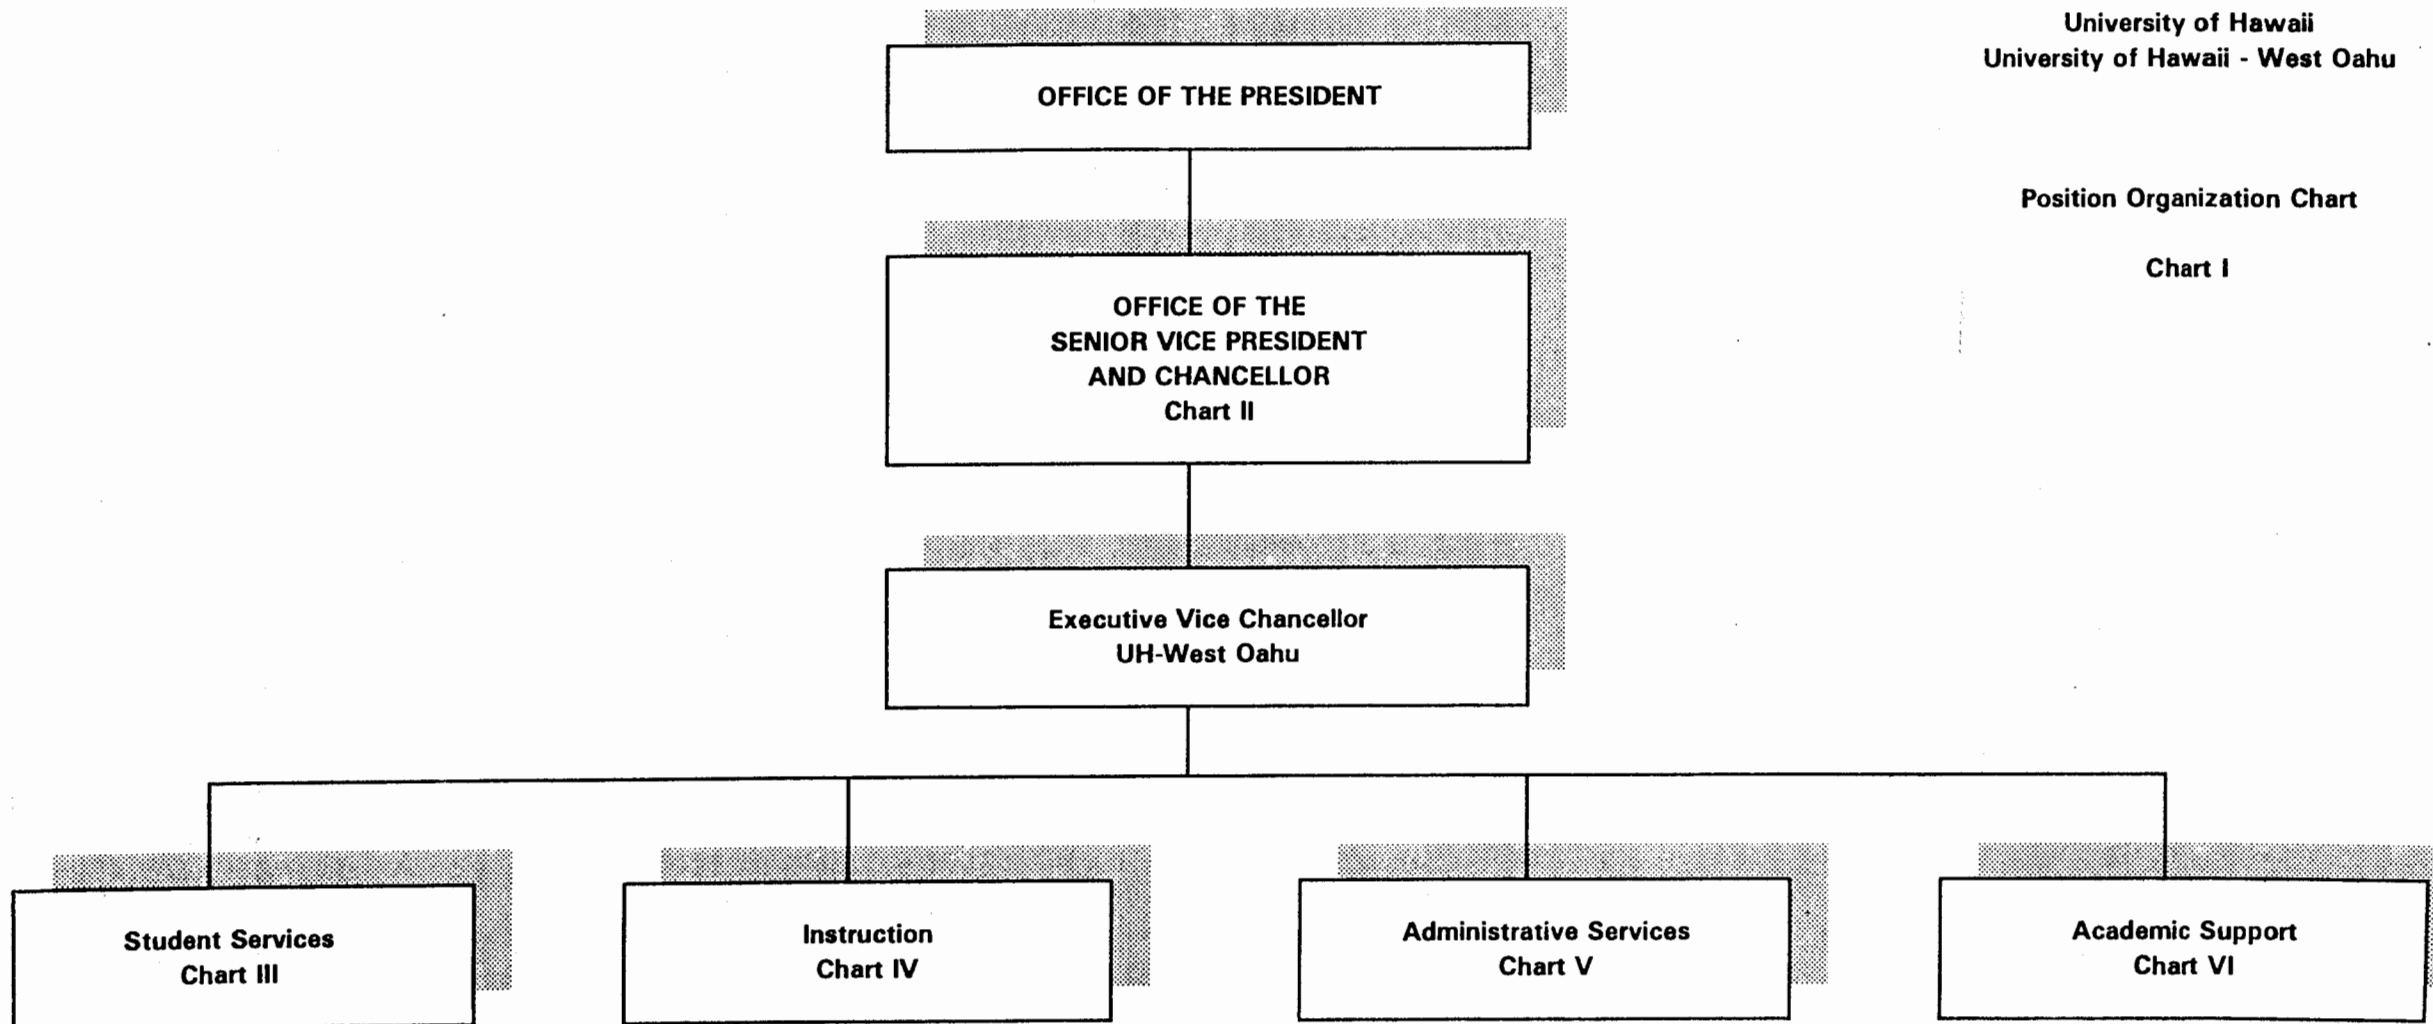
University of Hawaii
University of Hawaii - West Oahu

Position Organization Chart

Chart I

OFFICE OF THE PRESIDENT

OFFICE OF THE SENIOR VICE PRESIDENT AND CHANCELLOR
Chart II

Executive Vice Chancellor
UH-West Oahu

Student Services
Chart III

Instruction
Chart IV

Administrative Services
Chart V

Academic Support
Chart VI